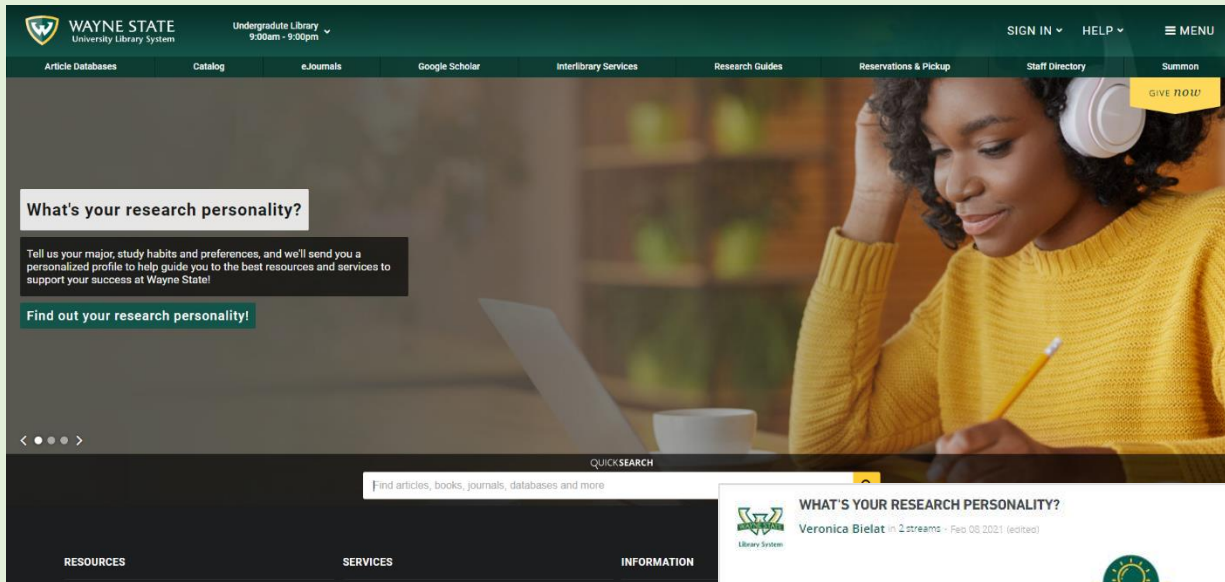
WAYNE STATE
University Library System

Undergradute Library
9:00am - 9:00pm

SIGN IN HELP MENU

Article Databases Catalog eJournals Google Scholar Interlibrary Services Research Guides Reservations & Pickup Staff Directory Summon

GIVE now

What's your research personality?

Tell us your major, study habits and preferences, and we'll send you a personalized profile to help guide you to the best resources and services to support your success at Wayne State!

Find out your research personality!

QUICKSEARCH

Find articles, books, journals, databases and more

RESOURCES SERVICES INFORMATION

WHAT'S YOUR RESEARCH PERSONALITY?

Veronica Bielat in 2 streams · Feb 08 2021 (edited)

Library System